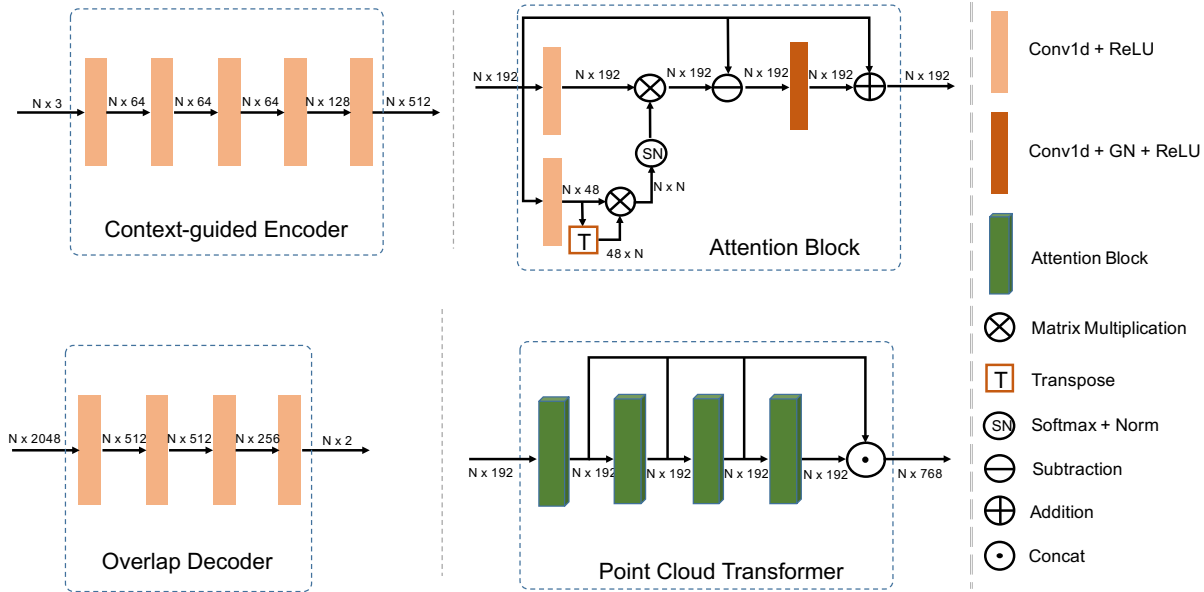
N x 3
N x 64
N x 64
N x 64
N x 128
N x 512
Context-guided Encoder

N x 192
N x 192
N x 192
N x 192
N x 192
N x 192
SN
N x 48
N x N
T
48 x N
Attention Block

Conv1d + ReLU
Conv1d + GN + ReLU
Attention Block
Matrix Multiplication
T Transpose
SN Softmax + Norm
Subtraction
Addition
Concat

N x 2048
N x 512
N x 512
N x 256
N x 2
Overlap Decoder

N x 192
N x 192
N x 192
N x 192
N x 192
N x 768
Point Cloud Transformer